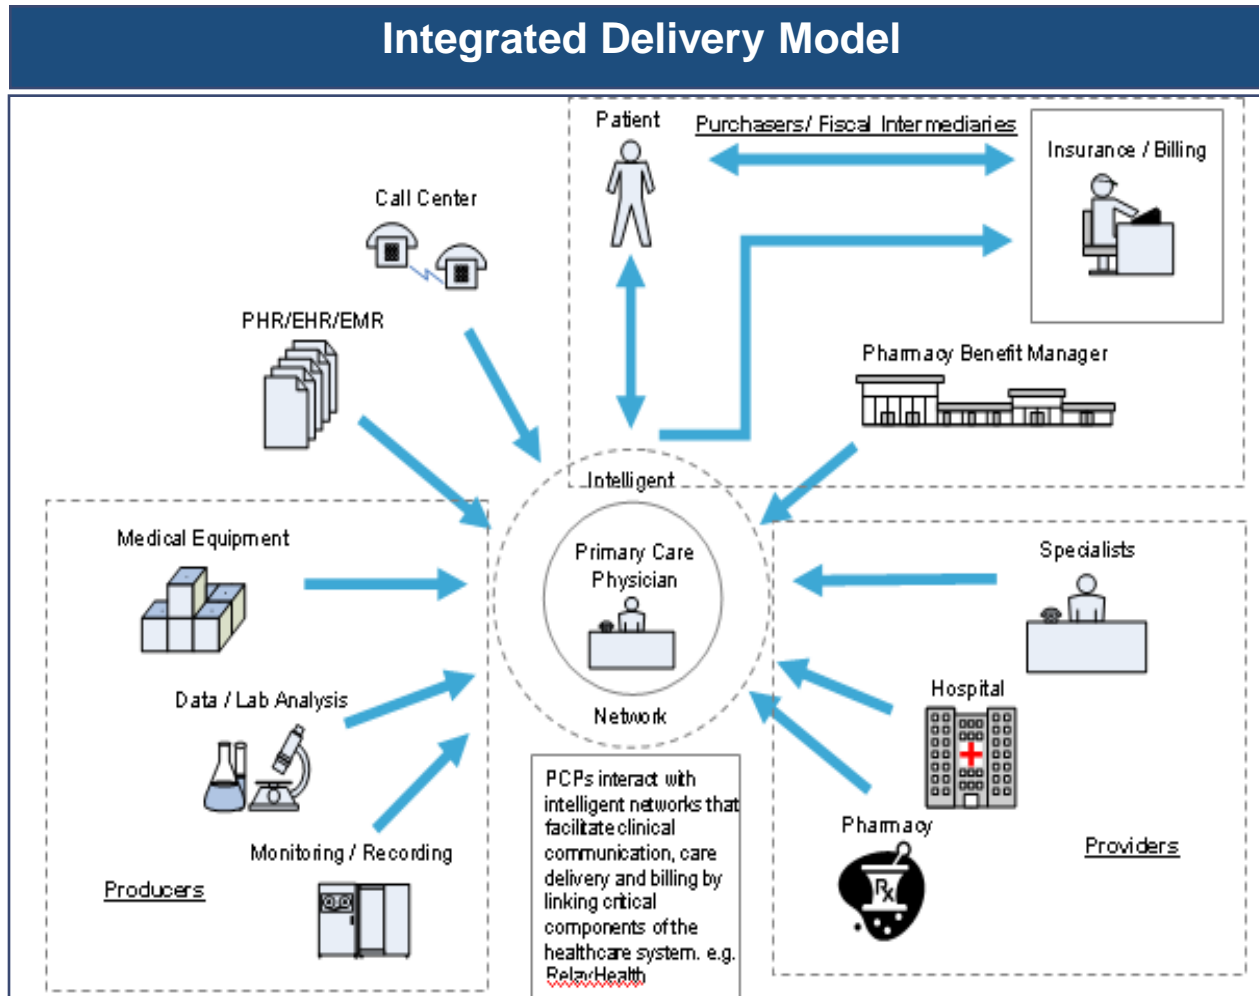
Integrated Delivery Model

Patient

Purchasers/ Fiscal Intermediaries

Insurance / Billing

Call Center

PHR/EHR/EMR

Pharmacy Benefit Manager

Intelligent

Primary Care Physician

Network

Medical Equipment

Specialists

Data / Lab Analysis

Hospital

Monitoring / Recording

Pharmacy

Producers

Providers

PCPs interact with intelligent networks that facilitate clinical communication, care delivery and billing by linking critical components of the healthcare system. e.g. RelayHealth

Rx